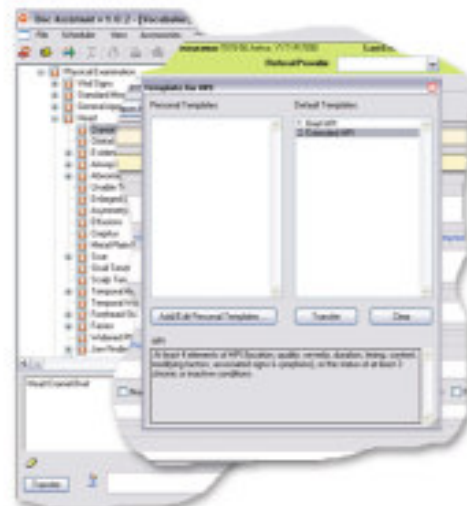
Doc Assistant v 1.0.2 - [Vocabular

File Schedule View Accessories

Default Provider

Physical Examination
Vital Signs
Standard Meas
General Appe
Head

Templates for HPI

Personal Templates

Default Templates

1. Brief HPI
2. Extended HPI

Add/Edit Personal Templates...

Transfer

Close

HPI

(At least 4 elements of HPI (location, quality, severity, duration, timing, context, modifying factors, associated signs & symptoms), or the status of at least 3 chronic or inactive conditions)

Transfer